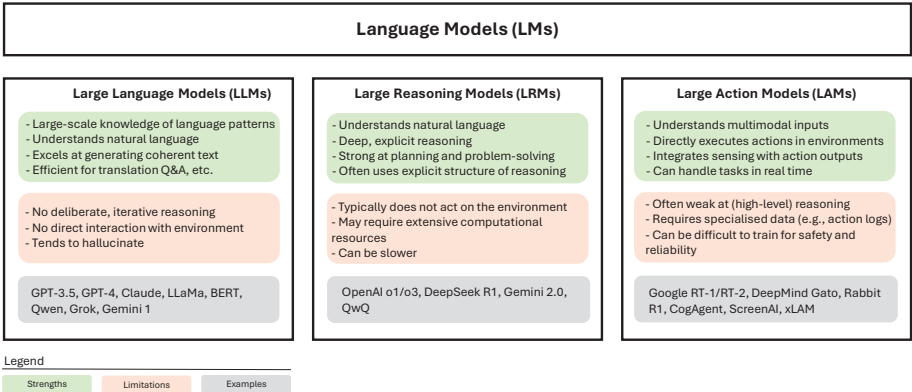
Language Models (LMs)

Large Language Models (LLMs)

- Large-scale knowledge of language patterns
- Understands natural language
- Excels at generating coherent text
- Efficient for translation Q&A, etc.

- No deliberate, iterative reasoning
- No direct interaction with environment
- Tends to hallucinate

GPT-3.5, GPT-4, Claude, LLaMa, BERT, Qwen, Grok, Gemini 1

Large Reasoning Models (LRMs)

- Understands natural language
- Deep, explicit reasoning
- Strong at planning and problem-solving
- Often uses explicit structure of reasoning

- Typically does not act on the environment
- May require extensive computational resources
- Can be slower

OpenAI o1/o3, DeepSeek R1, Gemini 2.0, QwQ

Large Action Models (LAMs)

- Understands multimodal inputs
- Directly executes actions in environments
- Integrates sensing with action outputs
- Can handle tasks in real time

- Often weak at (high-level) reasoning
- Requires specialised data (e.g., action logs)
- Can be difficult to train for safety and reliability

Google RT-1/RT-2, DeepMind Gato, Rabbit R1, CogAgent, ScreenAI, xLAM

Legend

Strengths
Limitations
Examples